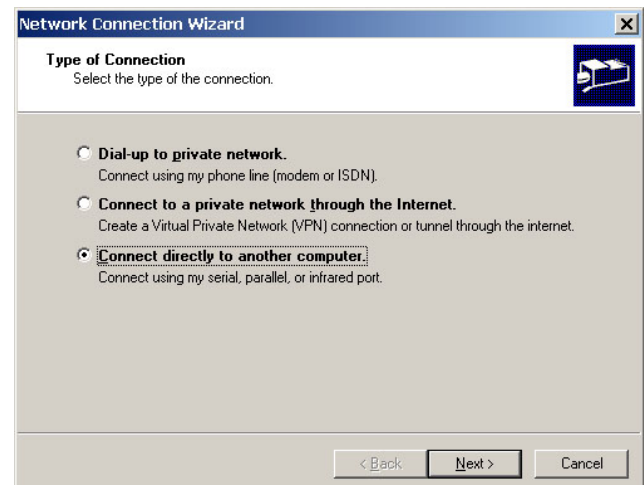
Network Connection Wizard

Type of Connection
Select the type of the connection.

Dial-up to private network.
Connect using my phone line (modem or ISDN).

Connect to a private network through the Internet.
Create a Virtual Private Network (VPN) connection or tunnel through the internet.

Connect directly to another computer.
Connect using my serial, parallel, or infrared port.

< Back
Next >
Cancel